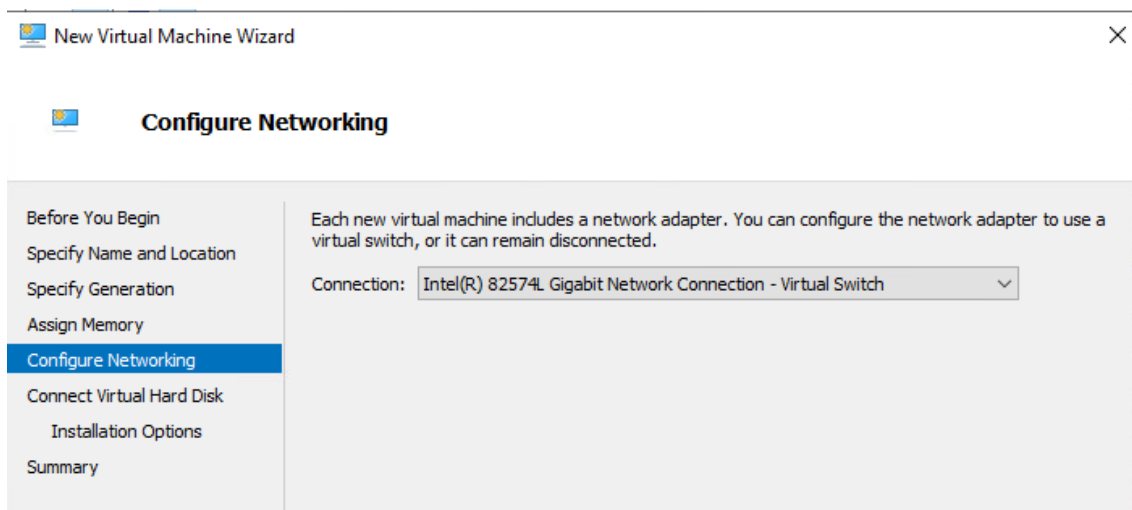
New Virtual Machine Wizard

Configure Networking

Before You Begin
Specify Name and Location
Specify Generation
Assign Memory
Configure Networking
Connect Virtual Hard Disk
Installation Options
Summary

Each new virtual machine includes a network adapter. You can configure the network adapter to use a virtual switch, or it can remain disconnected.

Connection: Intel(R) 82574L Gigabit Network Connection - Virtual Switch